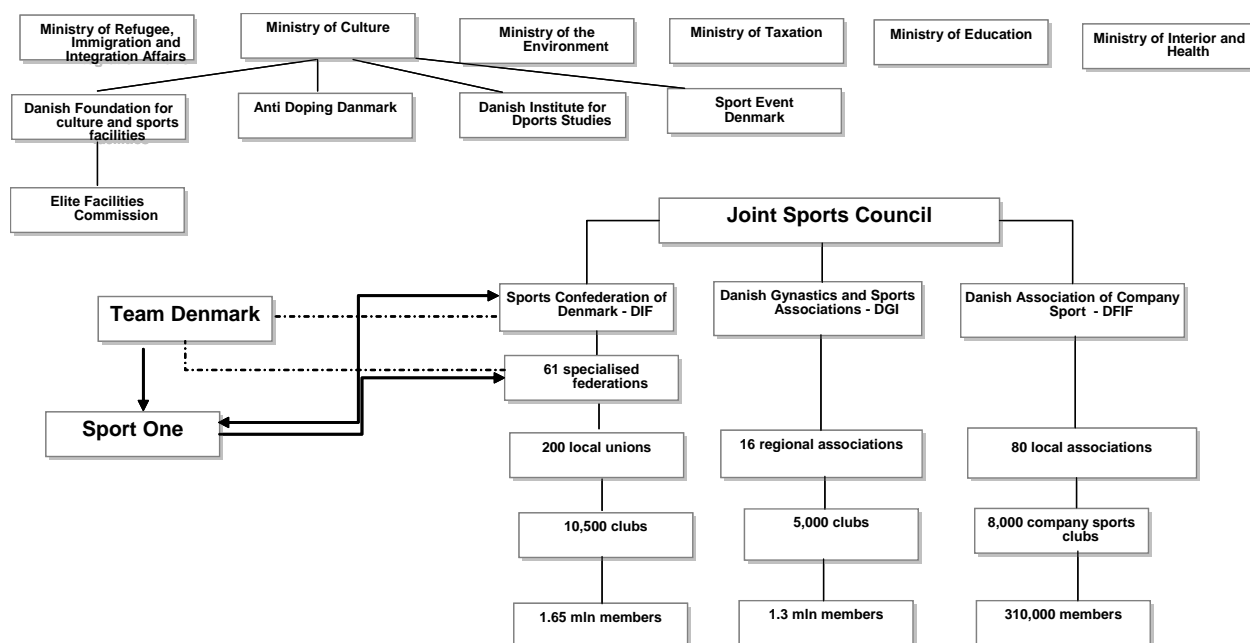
Ministry of Refugee, Immigration and Integration Affairs

Ministry of Culture

Ministry of the Environment

Ministry of Taxation

Ministry of Education

Ministry of Interior and Health

Danish Foundation for culture and sports facilities

Anti Doping Danmark

Danish Institute for Dports Studies

Sport Event Denmark

Elite Facilities Commission

Joint Sports Council

Team Denmark

Sports Confederation of Denmark - DIF

Danish Gynastics and Sports Associations - DGI

Danish Association of Company Sport - DFIF

61 specialised federations

Sport One

200 local unions

16 regional associations

80 local associations

10,500 clubs

5,000 clubs

8,000 company sports clubs

1.65 mln members

1.3 mln members

310,000 members